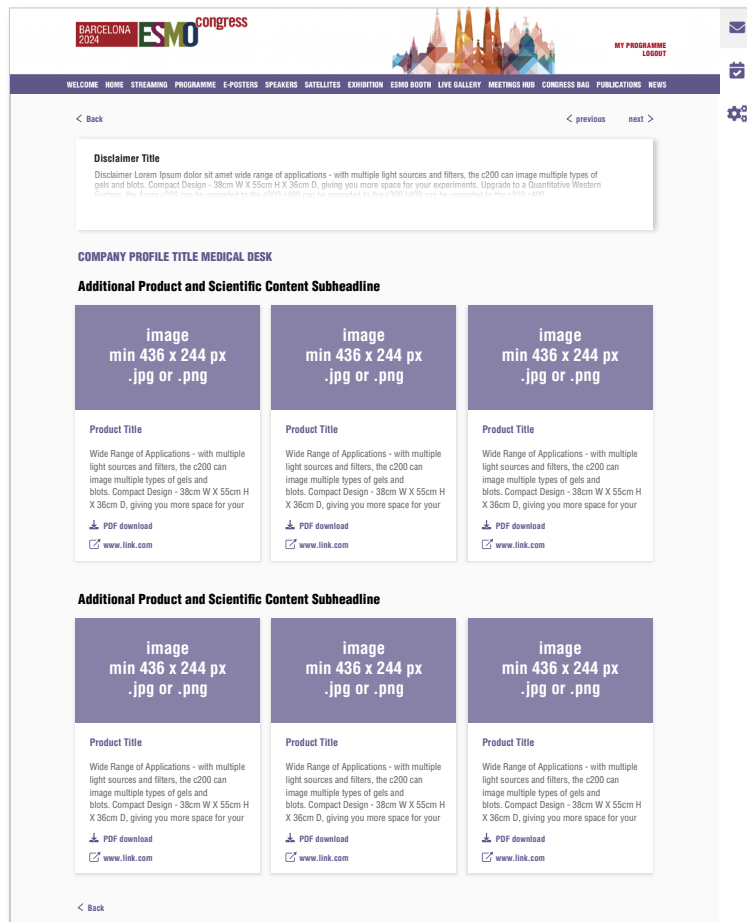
BARCELONA 2024 ESMO congress

MY PROGRAMME
LOGOUT

WELCOME HOME STREAMING PROGRAMME E-POSTERS SPEAKERS SATELLITES EXHIBITION ESMO BOOTH LIVE GALLERY MEETINGS HUB CONGRESS BAG PUBLICATIONS NEWS

< Back

< previous next >

Disclaimer Title

Disclaimer Lorem Ipsum dolor sit amet wide range of applications - with multiple light sources and filters, the c200 can image multiple types of gels and blots. Compact Design - 38cm W X 55cm H X 36cm D, giving you more space for your experiments. Upgrade to a Quantitative Western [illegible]

COMPANY PROFILE TITLE MEDICAL DESK

Additional Product and Scientific Content Subheadline

image
min 436 x 244 px
.jpg or .png

Product Title

Wide Range of Applications - with multiple light sources and filters, the c200 can image multiple types of gels and blots. Compact Design - 38cm W X 55cm H X 36cm D, giving you more space for your

PDF download

www.link.com

image
min 436 x 244 px
.jpg or .png

Product Title

Wide Range of Applications - with multiple light sources and filters, the c200 can image multiple types of gels and blots. Compact Design - 38cm W X 55cm H X 36cm D, giving you more space for your

PDF download

www.link.com

image
min 436 x 244 px
.jpg or .png

Product Title

Wide Range of Applications - with multiple light sources and filters, the c200 can image multiple types of gels and blots. Compact Design - 38cm W X 55cm H X 36cm D, giving you more space for your

PDF download

www.link.com

Additional Product and Scientific Content Subheadline

image
min 436 x 244 px
.jpg or .png

Product Title

Wide Range of Applications - with multiple light sources and filters, the c200 can image multiple types of gels and blots. Compact Design - 38cm W X 55cm H X 36cm D, giving you more space for your

PDF download

www.link.com

image
min 436 x 244 px
.jpg or .png

Product Title

Wide Range of Applications - with multiple light sources and filters, the c200 can image multiple types of gels and blots. Compact Design - 38cm W X 55cm H X 36cm D, giving you more space for your

PDF download

www.link.com

image
min 436 x 244 px
.jpg or .png

Product Title

Wide Range of Applications - with multiple light sources and filters, the c200 can image multiple types of gels and blots. Compact Design - 38cm W X 55cm H X 36cm D, giving you more space for your

PDF download

www.link.com

< Back